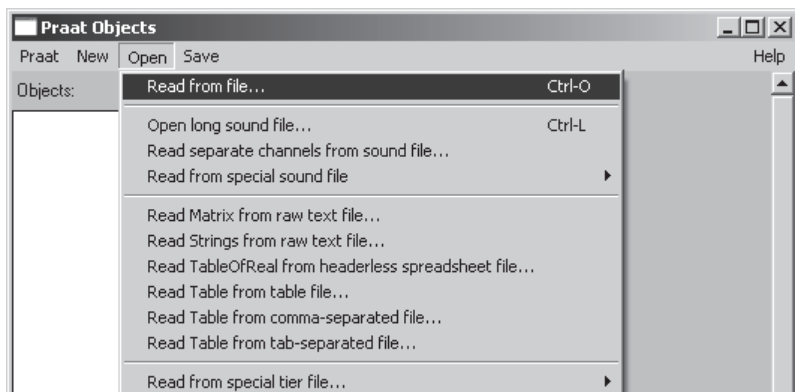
Praat Objects

Praat New Open Save Help

Objects:

Read from file... Ctrl-O

Open long sound file... Ctrl-L
Read separate channels from sound file...
Read from special sound file

Read Matrix from raw text file...
Read Strings from raw text file...
Read TableOfReal from headerless spreadsheet file...
Read Table from table file...
Read Table from comma-separated file...
Read Table from tab-separated file...

Read from special tier file...